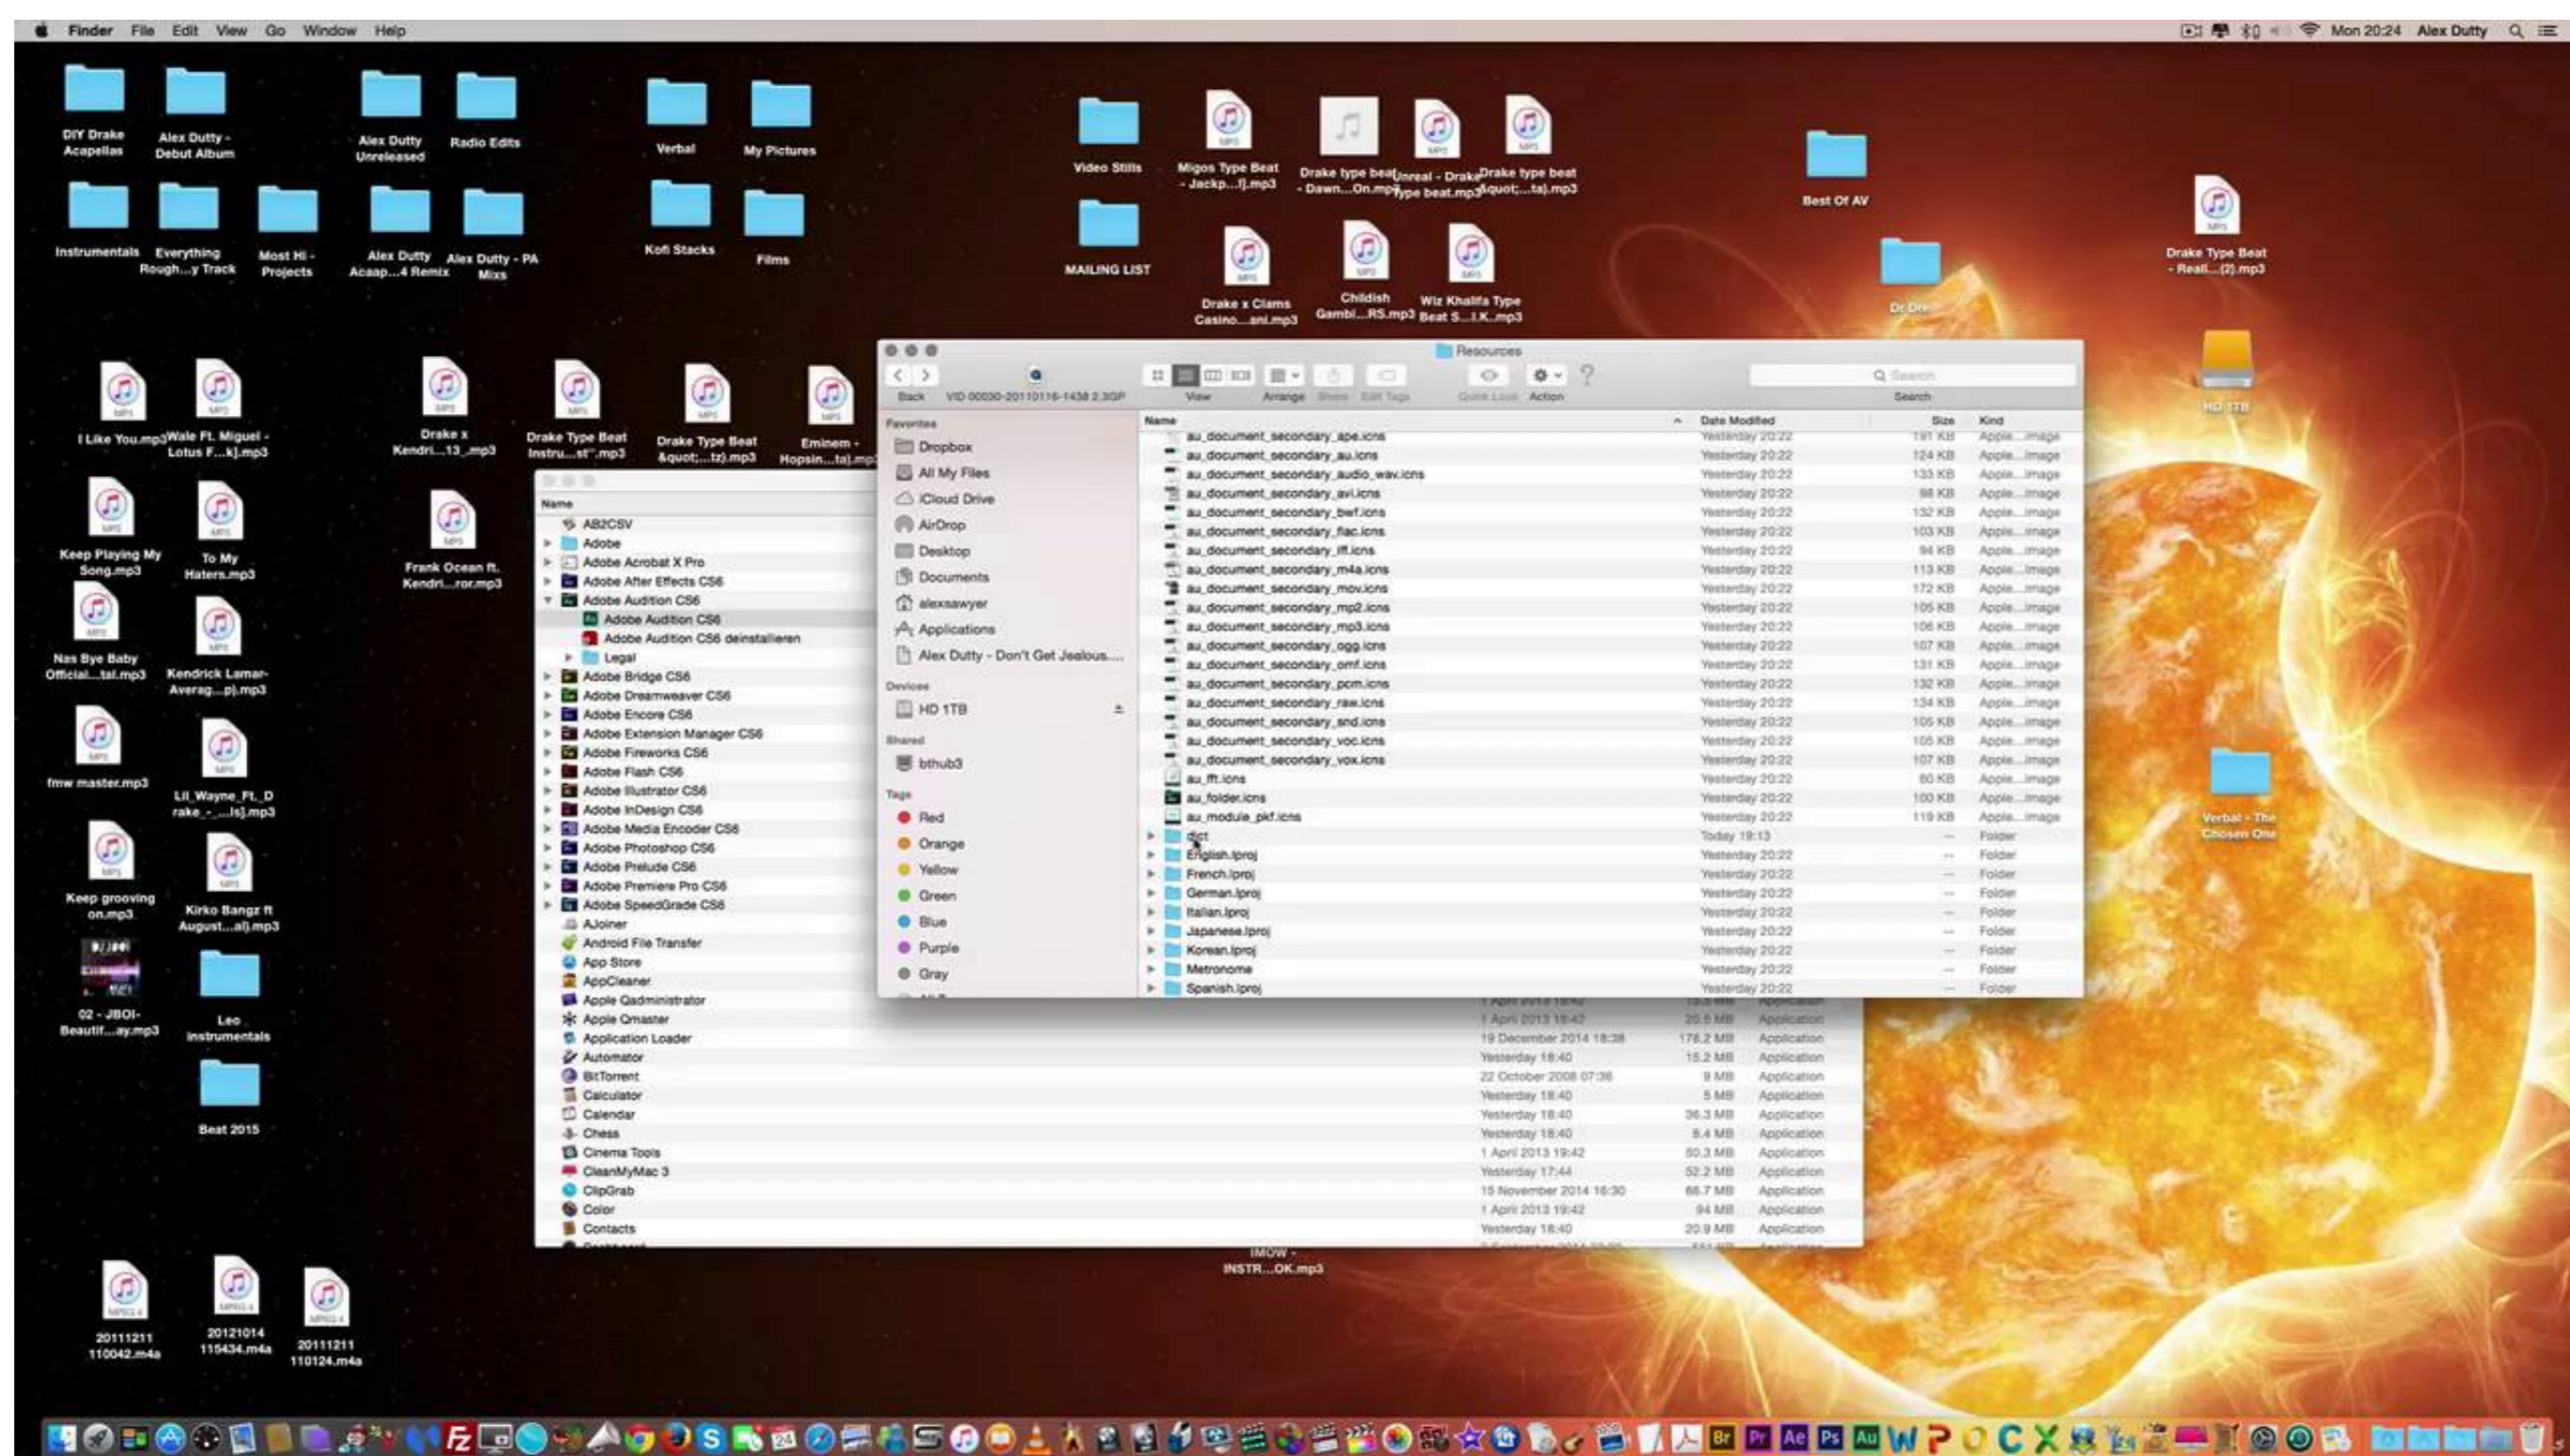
Finder File Edit View Go Window Help

Mon 20:24 Alex Dutty

DIY Drake Acapellas
Alex Dutty - Debut Album
Alex Dutty Unreleased
Radio Edits
Verbal
My Pictures
Video Stills
Migos Type Beat - Jackp...l].mp3
Drake type beat - Dawn...On.mp3
[Unreal - Drake Type beat.mp3
Drake type beat &quot;...ta).mp3
Best Of AV
Instrumentals
Everything Rough...y Track
Most Hi - Projects
Alex Dutty Acaap...4 Remix
Alex Dutty - PA Mixs
Kofi Stacks
Films
MAILING LIST
Drake x Clams Casino...ani.mp3
Childish Gambi...RS.mp3
Wiz Khalifa Type Beat S...I.K.mp3
Dr Dre
Drake Type Beat - Reall...(2).mp3
HD 1TB
I Like You.mp3
Wale Ft. Miguel - Lotus F...k].mp3
Drake x Kendri...13_.mp3
Drake Type Beat Instru...st".mp3
Drake Type Beat &quot;...tz).mp3
Eminem - Hopsin...ta).mp3
Keep Playing My Song.mp3
To My Haters.mp3
Frank Ocean ft. Kendri...ror.mp3
Nas Bye Baby Official...tal.mp3
Kendrick Lamar- Averag...p).mp3
fmw master.mp3
Lil_Wayne_Ft._Drake_-_...ls].mp3
Keep grooving on.mp3
Kirko Bangz ft August...al).mp3
02 - JBOI- Beautif...ay.mp3
Leo instrumentals
Beat 2015
Verbal - The Chosen One
IMOW - INSTR...OK.mp3
20111211 110042.m4a
20121014 115434.m4a
20111211 110124.m4a

Resources
Back VID 00030-20110116-1438 2.3GP View Arrange Share Edit Tags Quick Look Action Search

Favorites
Dropbox
All My Files
iCloud Drive
AirDrop
Desktop
Documents
alexsawyer
Applications
Alex Dutty - Don't Get Jealous....
Devices
HD 1TB
Shared
bthub3
Tags
Red
Orange
Yellow
Green
Blue
Purple
Gray

| Name | Date Modified | Size | Kind |
|---|---|---|---|
| au_document_secondary_ape.icns | Yesterday 20:22 | 191 KB | Apple...image |
| au_document_secondary_au.icns | Yesterday 20:22 | 124 KB | Apple...image |
| au_document_secondary_audio_wav.icns | Yesterday 20:22 | 133 KB | Apple...image |
| au_document_secondary_avi.icns | Yesterday 20:22 | 98 KB | Apple...image |
| au_document_secondary_bwf.icns | Yesterday 20:22 | 132 KB | Apple...image |
| au_document_secondary_flac.icns | Yesterday 20:22 | 103 KB | Apple...image |
| au_document_secondary_iff.icns | Yesterday 20:22 | 94 KB | Apple...image |
| au_document_secondary_m4a.icns | Yesterday 20:22 | 113 KB | Apple...image |
| au_document_secondary_mov.icns | Yesterday 20:22 | 172 KB | Apple...image |
| au_document_secondary_mp2.icns | Yesterday 20:22 | 105 KB | Apple...image |
| au_document_secondary_mp3.icns | Yesterday 20:22 | 106 KB | Apple...image |
| au_document_secondary_ogg.icns | Yesterday 20:22 | 107 KB | Apple...image |
| au_document_secondary_omf.icns | Yesterday 20:22 | 131 KB | Apple...image |
| au_document_secondary_pcm.icns | Yesterday 20:22 | 132 KB | Apple...image |
| au_document_secondary_raw.icns | Yesterday 20:22 | 134 KB | Apple...image |
| au_document_secondary_snd.icns | Yesterday 20:22 | 105 KB | Apple...image |
| au_document_secondary_voc.icns | Yesterday 20:22 | 105 KB | Apple...image |
| au_document_secondary_vox.icns | Yesterday 20:22 | 107 KB | Apple...image |
| au_ft.icns | Yesterday 20:22 | 60 KB | Apple...image |
| au_folder.icns | Yesterday 20:22 | 100 KB | Apple...image |
| au_module_pkf.icns | Yesterday 20:22 | 119 KB | Apple...image |
| dict | Today 19:13 | -- | Folder |
| English.lproj | Yesterday 20:22 | -- | Folder |
| French.lproj | Yesterday 20:22 | -- | Folder |
| German.lproj | Yesterday 20:22 | -- | Folder |
| Italian.lproj | Yesterday 20:22 | -- | Folder |
| Japanese.lproj | Yesterday 20:22 | -- | Folder |
| Korean.lproj | Yesterday 20:22 | -- | Folder |
| Metronome | Yesterday 20:22 | -- | Folder |
| Spanish.lproj | Yesterday 20:22 | -- | Folder |

Name
AB2CSV
Adobe
Adobe Acrobat X Pro
Adobe After Effects CS6
Adobe Audition CS6
Adobe Audition CS6
Adobe Audition CS6 deinstallieren
Legal
Adobe Bridge CS6
Adobe Dreamweaver CS6
Adobe Encore CS6
Adobe Extension Manager CS6
Adobe Fireworks CS6
Adobe Flash CS6
Adobe Illustrator CS6
Adobe InDesign CS6
Adobe Media Encoder CS6
Adobe Photoshop CS6
Adobe Prelude CS6
Adobe Premiere Pro CS6
Adobe SpeedGrade CS6
AJoiner
Android File Transfer
App Store
AppCleaner

| Name | Date Modified | Size | Kind |
|---|---|---|---|
| Apple Qadministrator | 1 April 2013 19:42 | 20.5 MB | Application |
| Apple Qmaster | 1 April 2013 19:42 | 20.5 MB | Application |
| Application Loader | 19 December 2014 18:38 | 176.2 MB | Application |
| Automator | Yesterday 18:40 | 15.2 MB | Application |
| BitTorrent | 22 October 2008 07:38 | 9 MB | Application |
| Calculator | Yesterday 18:40 | 5 MB | Application |
| Calendar | Yesterday 18:40 | 36.3 MB | Application |
| Chess | Yesterday 18:40 | 8.4 MB | Application |
| Cinema Tools | 1 April 2013 19:42 | 50.3 MB | Application |
| CleanMyMac 3 | Yesterday 17:44 | 52.2 MB | Application |
| ClipGrab | 15 November 2014 16:30 | 66.7 MB | Application |
| Color | 1 April 2013 19:42 | 94 MB | Application |
| Contacts | Yesterday 18:40 | 20.9 MB | Application |